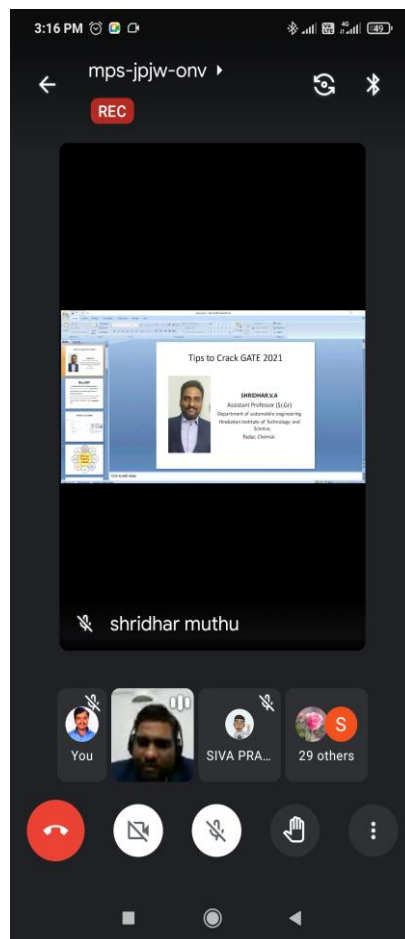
3:16 PM 49

mps-jpjw-onv

REC

Tips to Crack GATE 2021

SHRIDHAR.V.A
Assistant Professor (Sr.Gr)
Department of automobile engineering
Hindustan Institute of Technology and Science,
Padur, Chennai.

shridhar muthu

You

SIVA PRA...

S

29 others